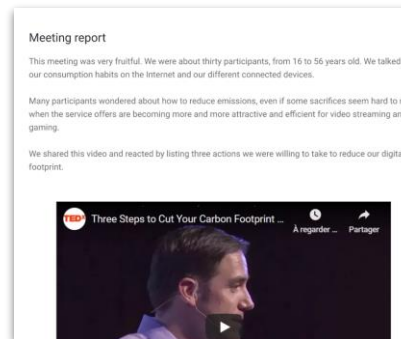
Meeting report

This meeting was very fruitful. We were about thirty participants, from 16 to 56 years old. We talked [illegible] our consumption habits on the Internet and our different connected devices.

Many participants wondered about how to reduce emissions, even if some sacrifices seem hard to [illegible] when the service offers are becoming more and more attractive and efficient for video streaming an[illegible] gaming.

We shared this video and reacted by listing three actions we were willing to take to reduce our digita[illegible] footprint.

TED Three Steps to Cut Your Carbon Footprint ...
À regarder ...
Partager